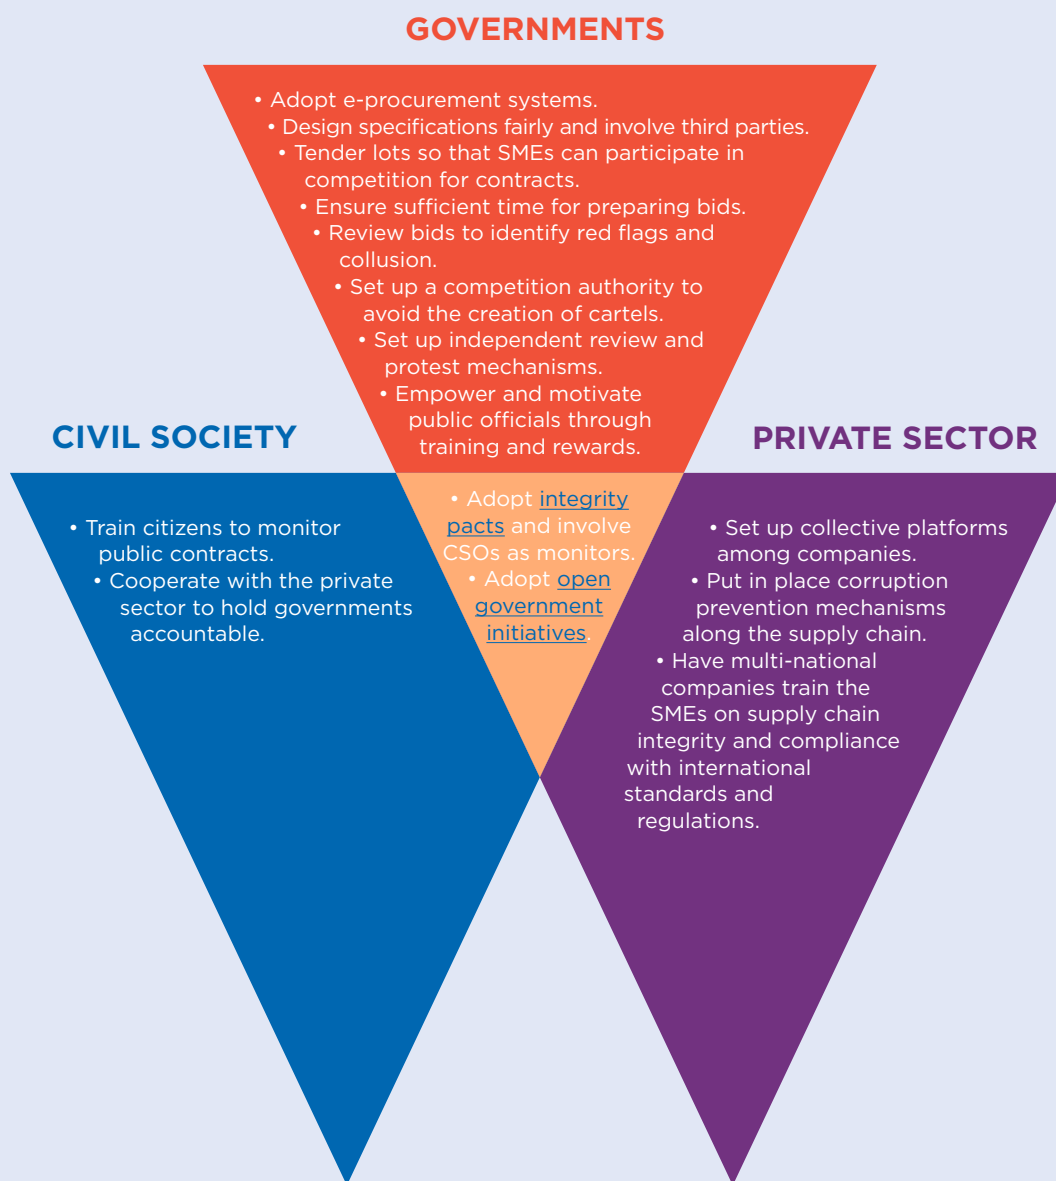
GOVERNMENTS

• Adopt e-procurement systems.
• Design specifications fairly and involve third parties.
• Tender lots so that SMEs can participate in competition for contracts.
• Ensure sufficient time for preparing bids.
• Review bids to identify red flags and collusion.
• Set up a competition authority to avoid the creation of cartels.
• Set up independent review and protest mechanisms.
• Empower and motivate public officials through training and rewards.

CIVIL SOCIETY

• Train citizens to monitor public contracts.
• Cooperate with the private sector to hold governments accountable.

• Adopt integrity pacts and involve CSOs as monitors.
• Adopt open government initiatives.

PRIVATE SECTOR

• Set up collective platforms among companies.
• Put in place corruption prevention mechanisms along the supply chain.
• Have multi-national companies train the SMEs on supply chain integrity and compliance with international standards and regulations.